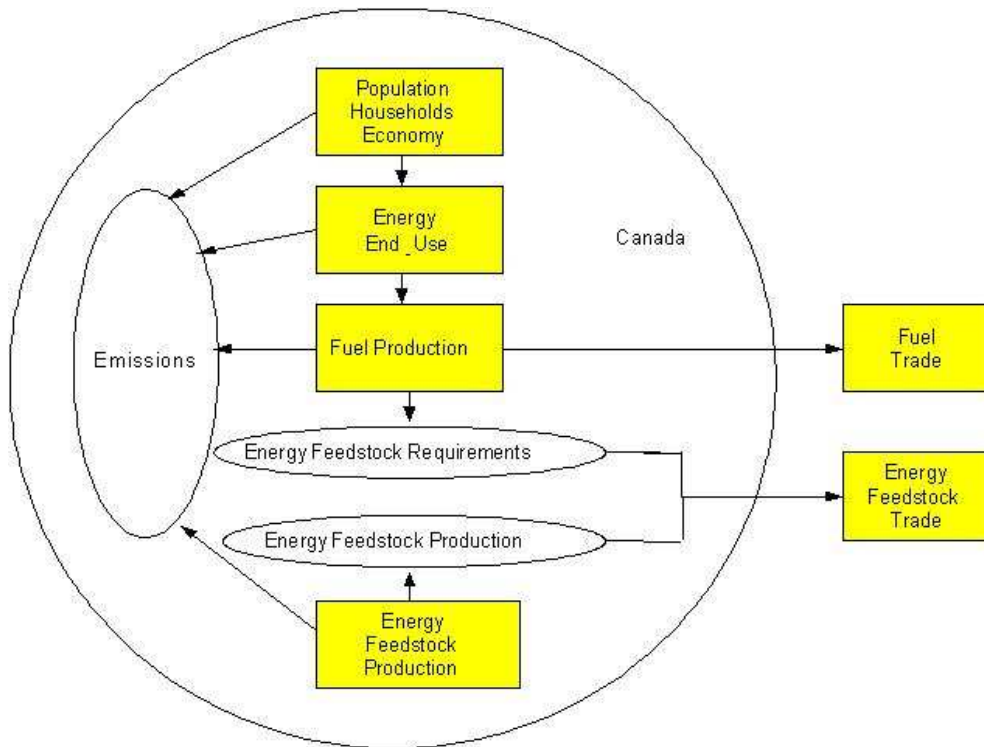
Population
Households
Economy

Energy
End_Use

Canada

Emissions

Fuel Production

Fuel
Trade

Energy Feedstock Requirements

Energy
Feedstock
Trade

Energy Feedstock Production

Energy
Feedstock
Production